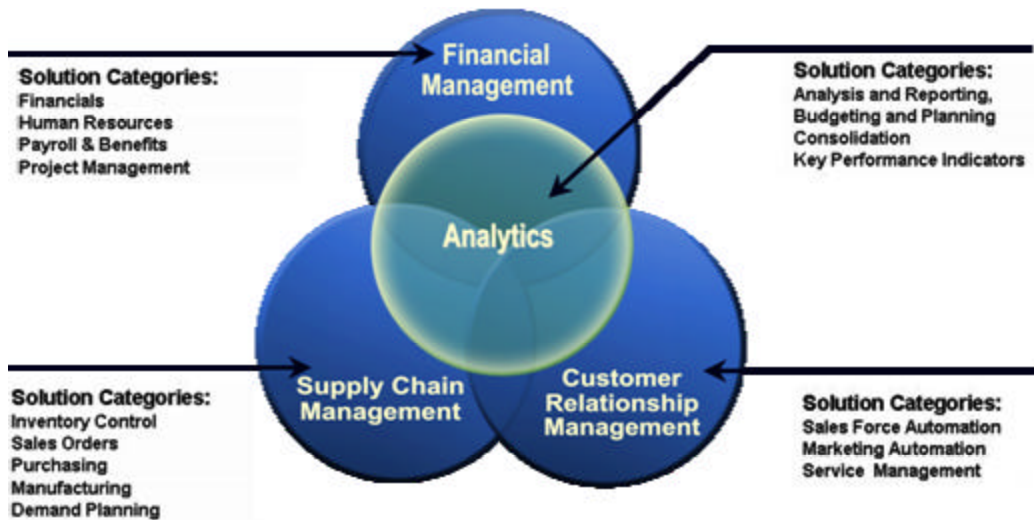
Solution Categories:
Financials
Human Resources
Payroll & Benefits
Project Management

Financial Management

Solution Categories:
Analysis and Reporting,
Budgeting and Planning
Consolidation
Key Performance Indicators

Analytics

Supply Chain Management

Customer Relationship Management

Solution Categories:
Inventory Control
Sales Orders
Purchasing
Manufacturing
Demand Planning

Solution Categories:
Sales Force Automation
Marketing Automation
Service Management